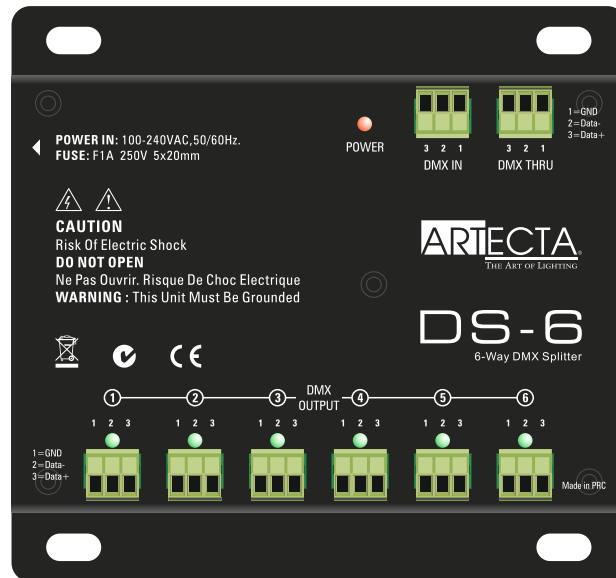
POWER IN: 100-240VAC,50/60Hz.
FUSE: F1A 250V 5x20mm

POWER

3 2 1
DMX IN

3 2 1
DMX THRU

1=GND
2=Data-
3=Data+

CAUTION
Risk Of Electric Shock
DO NOT OPEN
Ne Pas Ouvrir. Risque De Choc Electrique
WARNING : This Unit Must Be Grounded

ARTECTA
THE ART OF LIGHTING

DS-6
6-Way DMX Splitter

CE

① ② ③ DMX OUTPUT ④ ⑤ ⑥

1 2 3 1 2 3 1 2 3 1 2 3 1 2 3 1 2 3

1=GND
2=Data-
3=Data+

Made in PRC